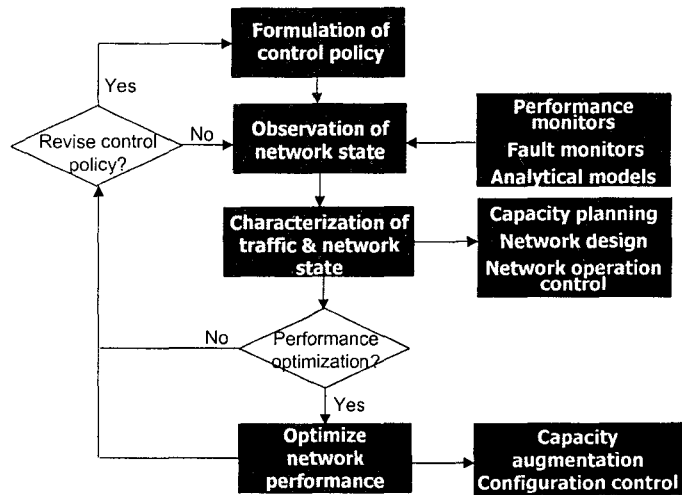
Formulation of control policy

Yes

Revise control policy?

No

Observation of network state

Performance monitors
Fault monitors
Analytical models

Characterization of traffic & network state

Capacity planning
Network design
Network operation control

No

Performance optimization?

Yes

Optimize network performance

Capacity augmentation
Configuration control